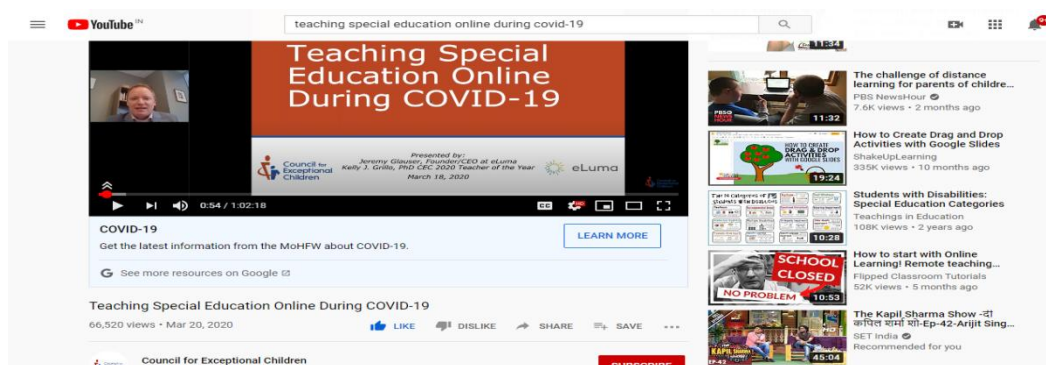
YouTube IN

teaching special education online during covid-19

Teaching Special Education Online During COVID-19

Council for Exceptional Children

Presented by: Jeremy Glauser, Founder/CEO at eLuma Kelly J. Grillo, PhD CEC 2020 Teacher of the Year March 18, 2020

eLuma

0:54 / 1:02:18

COVID-19

Get the latest information from the MoHFW about COVID-19.

LEARN MORE

See more resources on Google

Teaching Special Education Online During COVID-19

66,520 views • Mar 20, 2020

LIKE DISLIKE SHARE SAVE

Council for Exceptional Children

SUBSCRIBE

11:34

11:32

The challenge of distance learning for parents of childre...

PBS NewsHour

7.6K views • 2 months ago

HOW TO CREATE DRAG & DROP ACTIVITIES WITH GOOGLE SLIDES

19:24

How to Create Drag and Drop Activities with Google Slides

ShakeUpLearning

335K views • 10 months ago

10:28

Students with Disabilities: Special Education Categories

Teachings in Education

108K views • 2 years ago

SCHOOL CLOSED

NO PROBLEM

10:53

How to start with Online Learning! Remote teaching...

Flipped Classroom Tutorials

52K views • 5 months ago

45:04

The Kapil Sharma Show -दी कपिल शर्मा शो-Ep-42-Arijit Sing...

SET India

Recommended for you